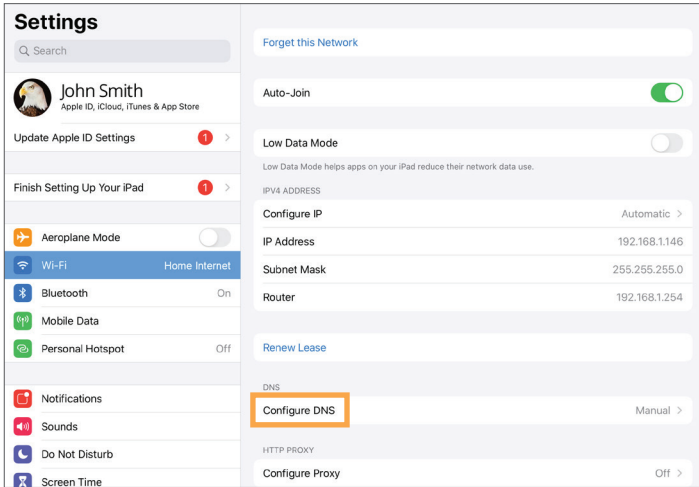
Settings

Search

John Smith
Apple ID, iCloud, iTunes & App Store

Update Apple ID Settings 1

Finish Setting Up Your iPad 1

Aeroplane Mode

Wi-Fi Home Internet

Bluetooth On

Mobile Data

Personal Hotspot Off

Notifications

Sounds

Do Not Disturb

Screen Time

Forget this Network

Auto-Join

Low Data Mode

Low Data Mode helps apps on your iPad reduce their network data use.

IPV4 ADDRESS

| | |
|---|---|
| Configure IP | Automatic |
| IP Address | 192.168.1.146 |
| Subnet Mask | 255.255.255.0 |
| Router | 192.168.1.254 |

Renew Lease

DNS

Configure DNS Manual

HTTP PROXY

Configure Proxy Off